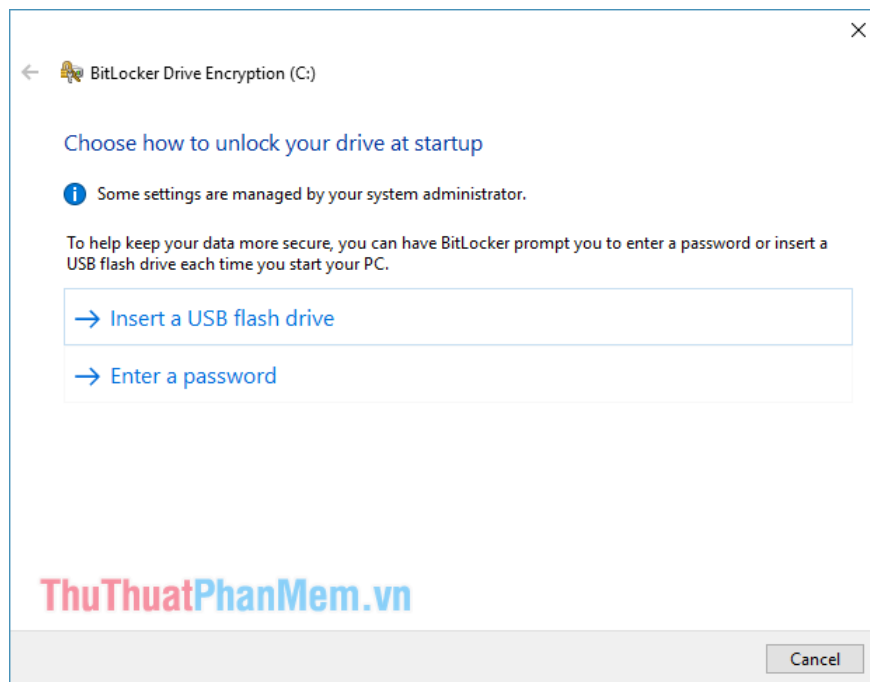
BitLocker Drive Encryption (C:)

Choose how to unlock your drive at startup

Some settings are managed by your system administrator.

To help keep your data more secure, you can have BitLocker prompt you to enter a password or insert a USB flash drive each time you start your PC.

→ Insert a USB flash drive

→ Enter a password

ThuThuatPhanMem.vn

Cancel